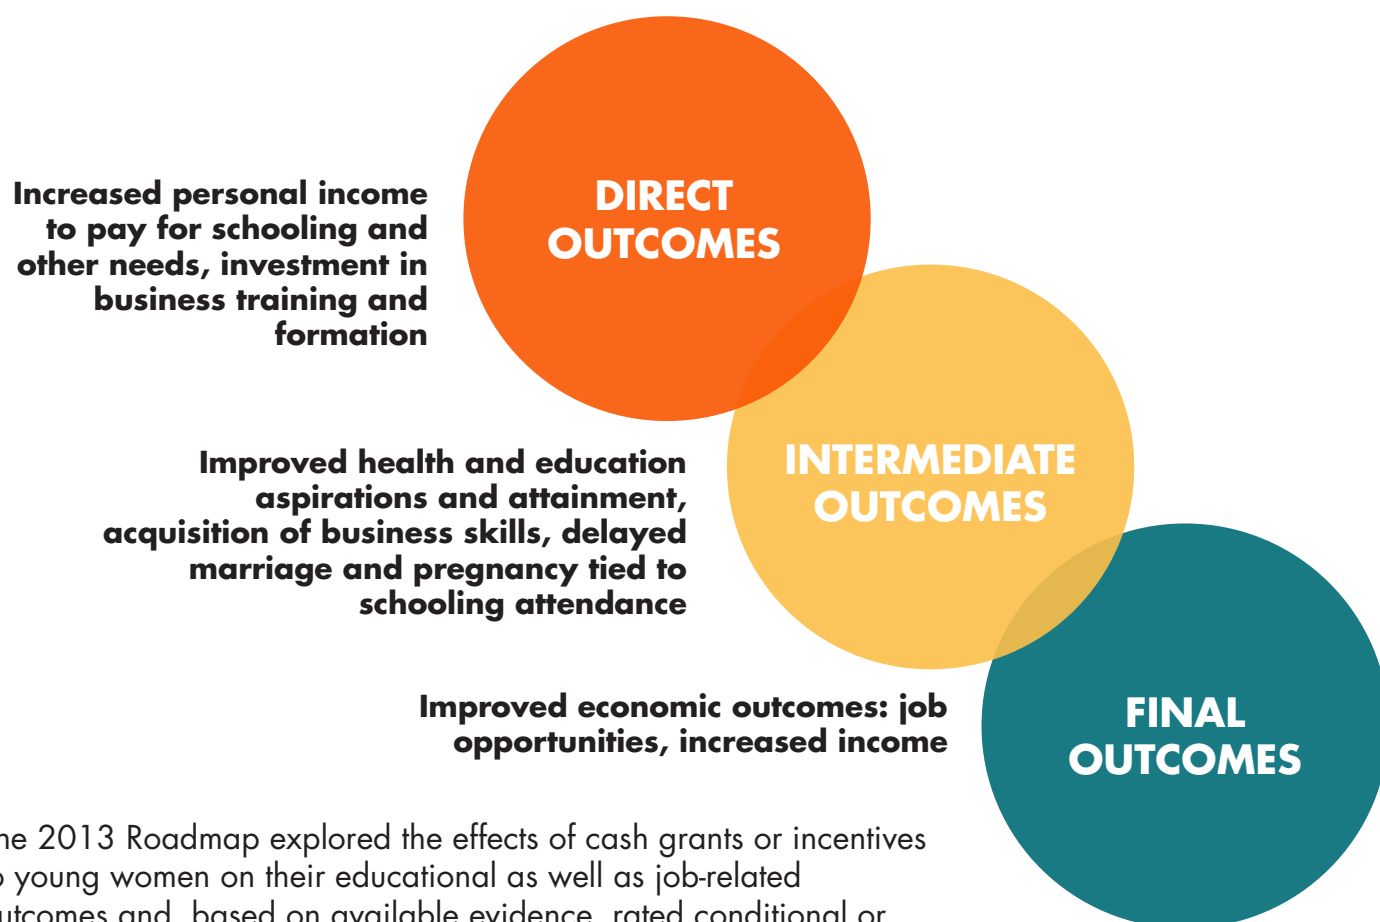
Increased personal income to pay for schooling and other needs, investment in business training and formation

DIRECT OUTCOMES

Improved health and education aspirations and attainment, acquisition of business skills, delayed marriage and pregnancy tied to schooling attendance

INTERMEDIATE OUTCOMES

Improved economic outcomes: job opportunities, increased income

FINAL OUTCOMES

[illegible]e 2013 Roadmap explored the effects of cash grants or incentives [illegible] young women on their educational as well as job-related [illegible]utcomes and, based on available evidence, rated conditional or